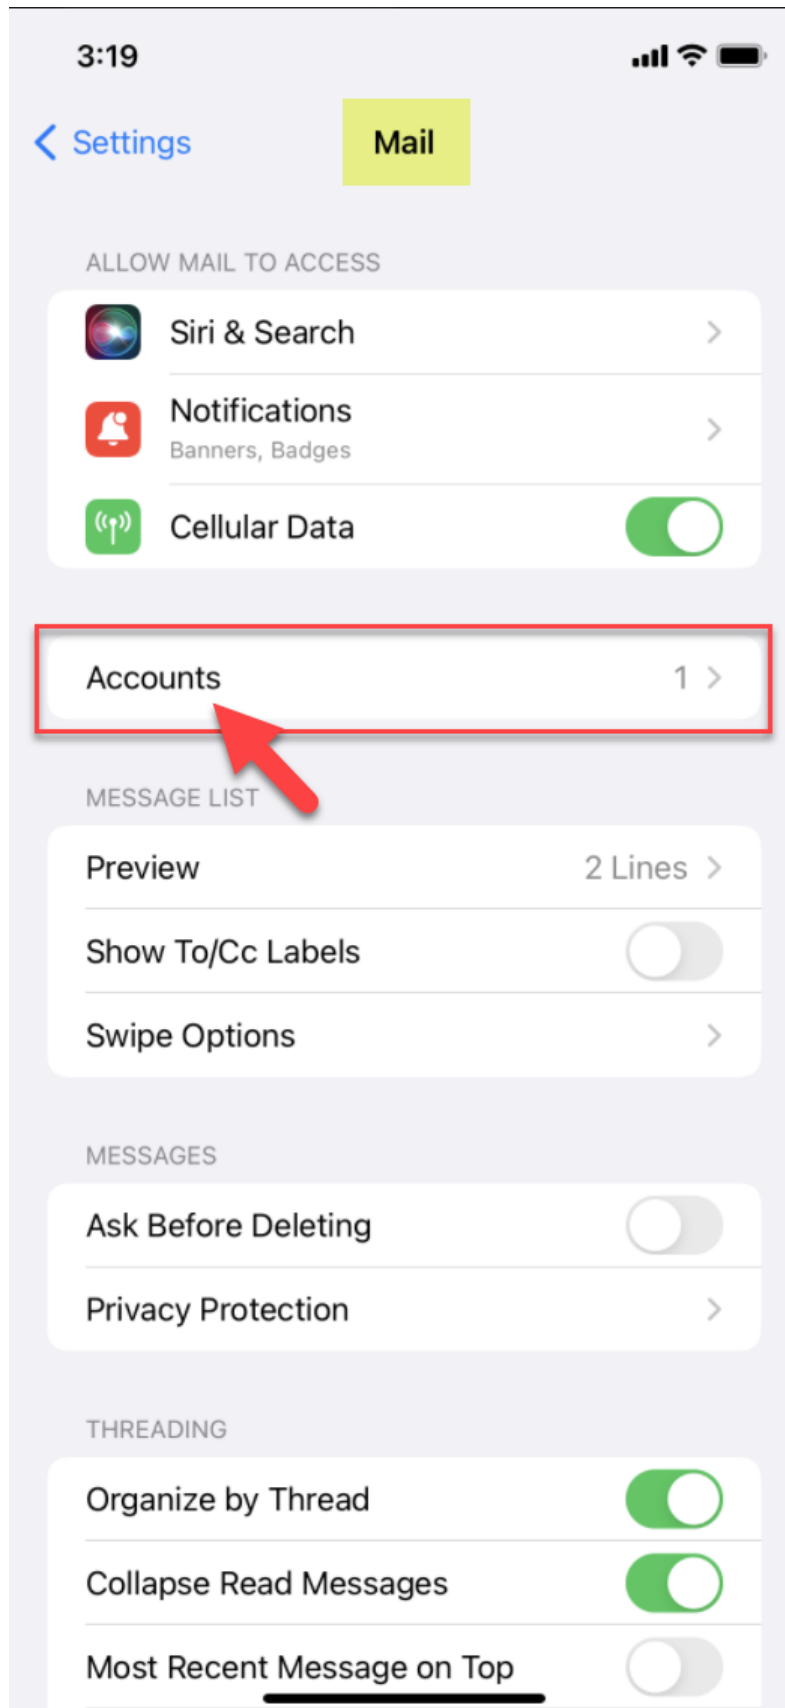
3:19

Settings

Mail

ALLOW MAIL TO ACCESS

Siri & Search

Notifications
Banners, Badges

Cellular Data

Accounts 1

MESSAGE LIST

Preview 2 Lines

Show To/Cc Labels

Swipe Options

MESSAGES

Ask Before Deleting

Privacy Protection

THREADING

Organize by Thread

Collapse Read Messages

Most Recent Message on Top